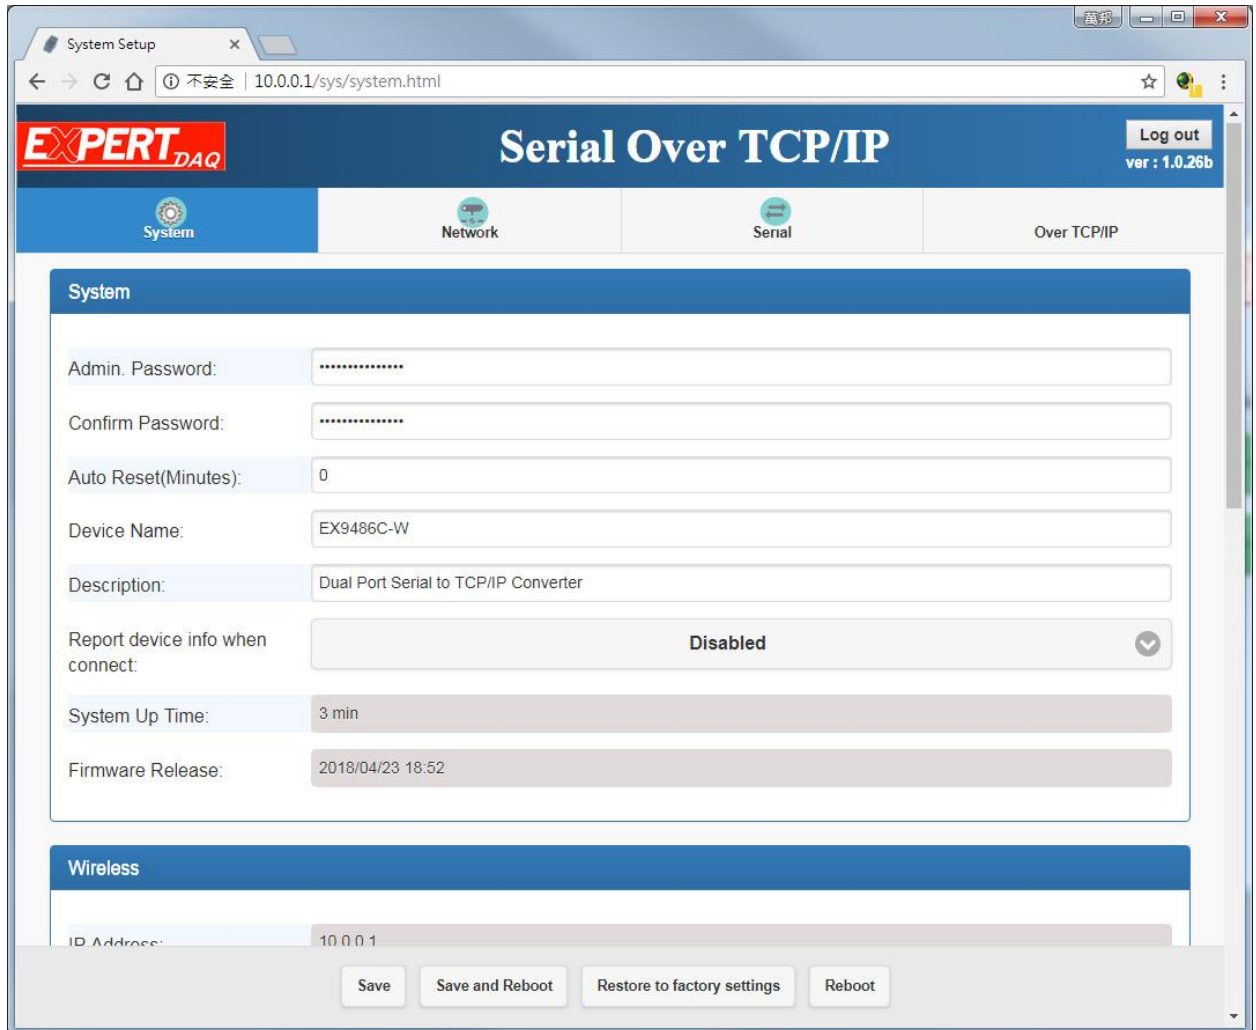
System Setup ×

萬邦

不安全 | 10.0.0.1/sys/system.html

EXPERT DAQ

Serial Over TCP/IP

Log out
ver : 1.0.26b

System
Network
Serial
Over TCP/IP

System

Admin. Password: ••••••••••••••••

Confirm Password: ••••••••••••••••

Auto Reset(Minutes): 0

Device Name: EX9486C-W

Description: Dual Port Serial to TCP/IP Converter

Report device info when connect: Disabled

System Up Time: 3 min

Firmware Release: 2018/04/23 18:52

Wireless

IP Address: 10.0.0.1

Save
Save and Reboot
Restore to factory settings
Reboot